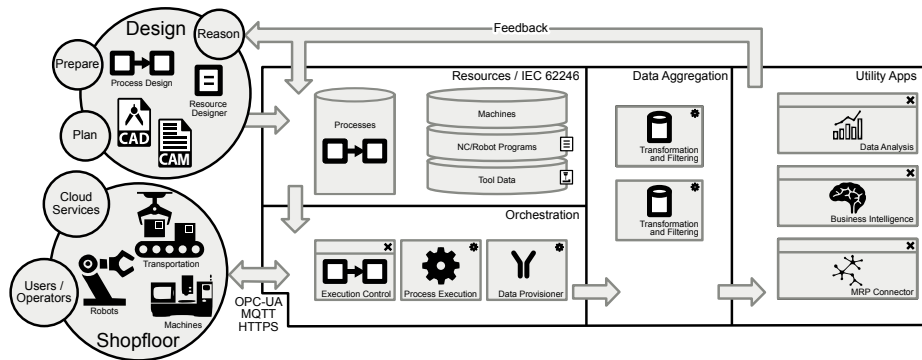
Design
Reason
Prepare
Process Design
Resource Designer
Plan
CAD
CAM
Feedback
Resources / IEC 62246
Processes
Machines
NC/Robot Programs
Tool Data
Data Aggregation
Transformation and Filtering
Transformation and Filtering
Utility Apps
Data Analysis
Business Intelligence
MRP Connector
Cloud Services
Transportation
Users / Operators
Robots
Machines
Shopfloor
Orchestration
Execution Control
Process Execution
Data Provisioner
OPC-UA
MQTT
HTTPS